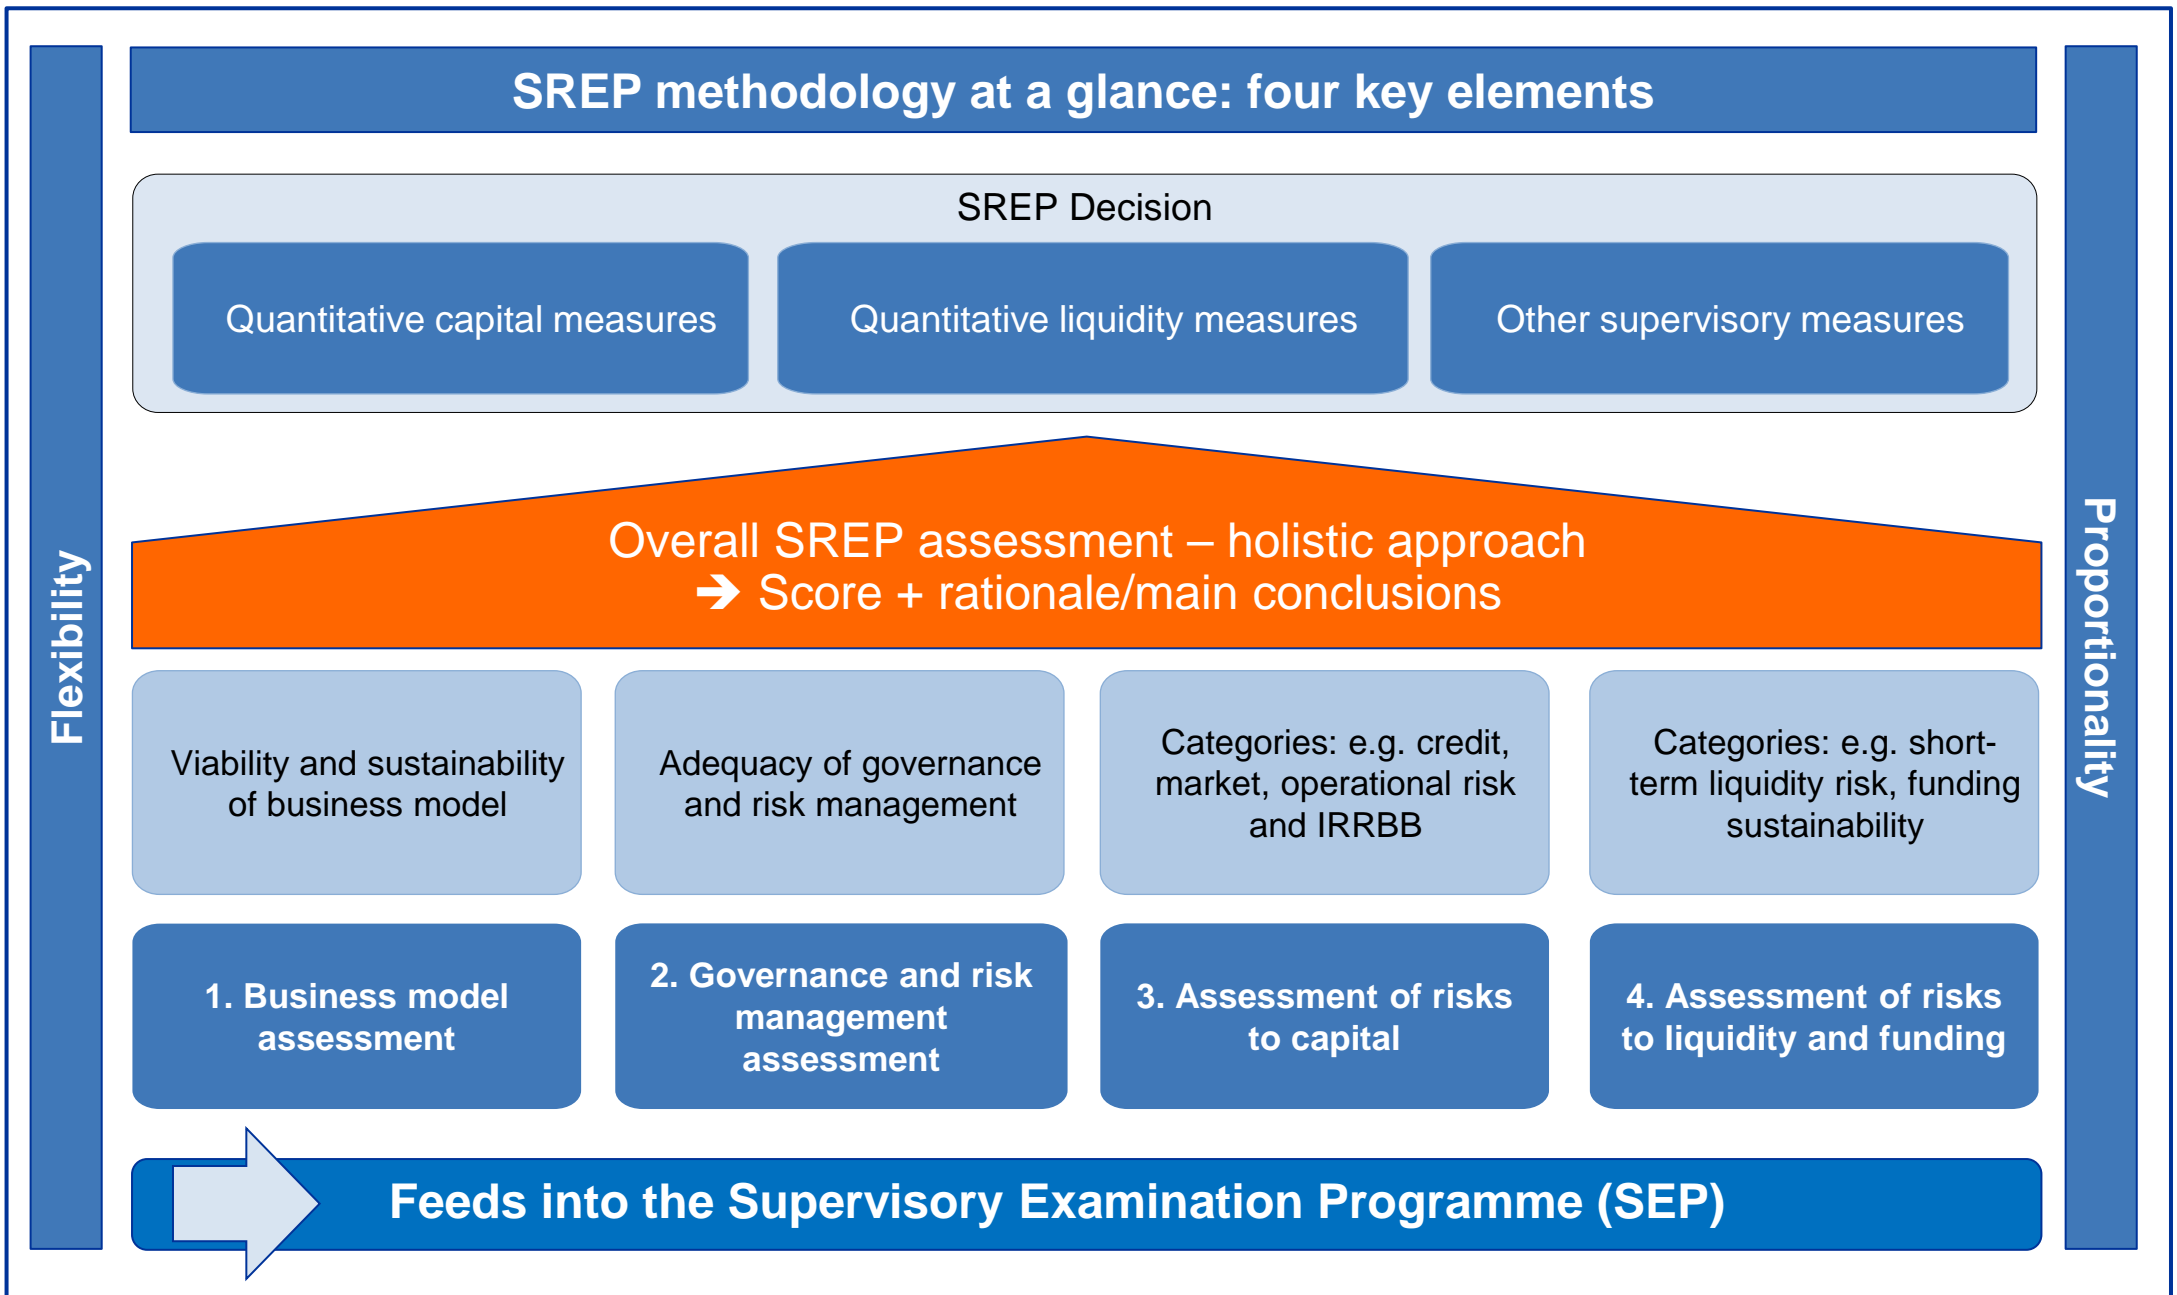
SREP methodology at a glance: four key elements

Flexibility

Proportionality

SREP Decision

Quantitative capital measures

Quantitative liquidity measures

Other supervisory measures

Overall SREP assessment – holistic approach
➔ Score + rationale/main conclusions

Viability and sustainability of business model

Adequacy of governance and risk management

Categories: e.g. credit, market, operational risk and IRRBB

Categories: e.g. short-term liquidity risk, funding sustainability

1. Business model assessment

2. Governance and risk management assessment

3. Assessment of risks to capital

4. Assessment of risks to liquidity and funding

Feeds into the Supervisory Examination Programme (SEP)